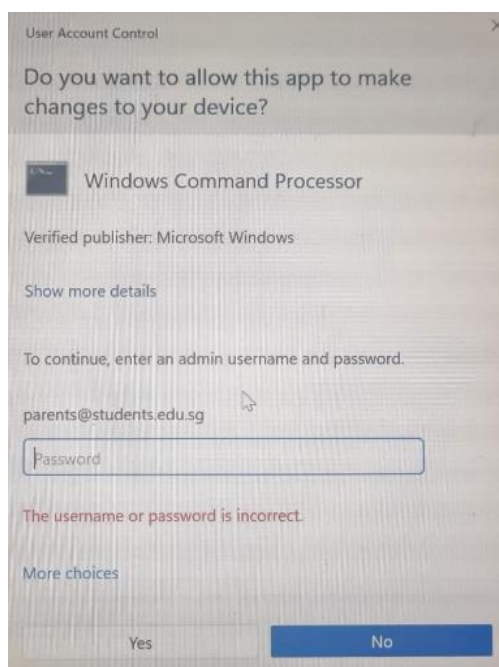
User Account Control

Do you want to allow this app to make changes to your device?

Windows Command Processor

Verified publisher: Microsoft Windows

Show more details

To continue, enter an admin username and password.

parents@students.edu.sg

Password

The username or password is incorrect.

More choices

Yes

No